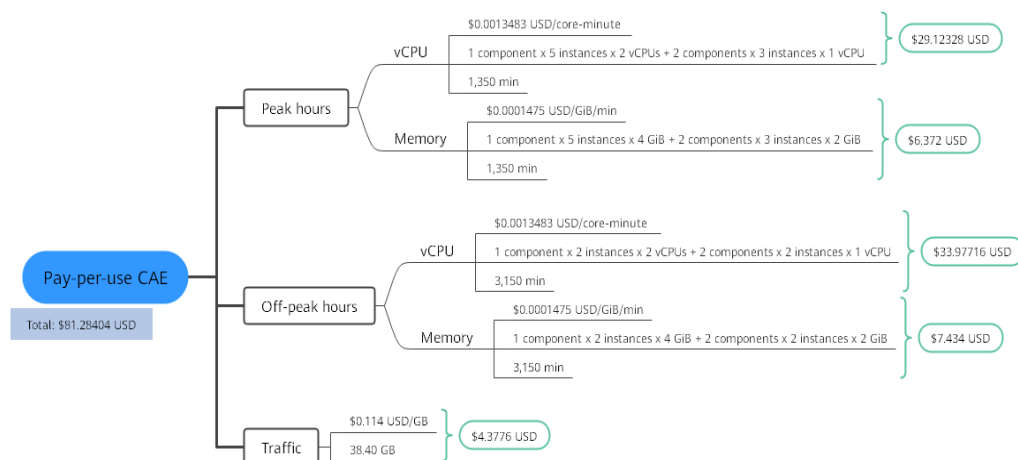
Pay-per-use CAE

Total: $81.28404 USD

Peak hours

vCPU

$0.0013483 USD/core-minute

1 component x 5 instances x 2 vCPUs + 2 components x 3 instances x 1 vCPU

1,350 min

$29.12328 USD

Memory

$0.0001475 USD/GiB/min

1 component x 5 instances x 4 GiB + 2 components x 3 instances x 2 GiB

1,350 min

$6.372 USD

Off-peak hours

vCPU

$0.0013483 USD/core-minute

1 component x 2 instances x 2 vCPUs + 2 components x 2 instances x 1 vCPU

3,150 min

$33.97716 USD

Memory

$0.0001475 USD/GiB/min

1 component x 2 instances x 4 GiB + 2 components x 2 instances x 2 GiB

3,150 min

$7.434 USD

Traffic

$0.114 USD/GB

38.40 GB

$4.3776 USD